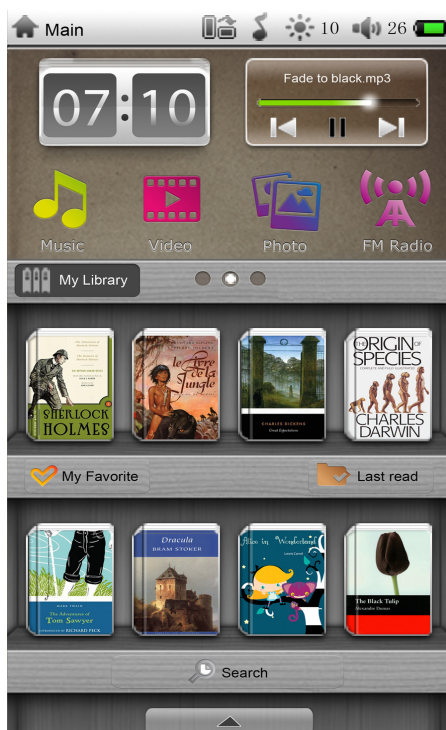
Main

10

26

07 : 10

Fade to black.mp3

Music

Video

Photo

FM Radio

My Library

SHERLOCK HOLMES

le Livre de la Jungle

CHARLES DICKENS

THE ORIGIN OF SPECIES

CHARLES DARWIN

My Favorite

Last read

The Adventures of Tom Sawyer

Dracula

BRAM STOKER

Alice in Wonderland

The Black Tulip

Search